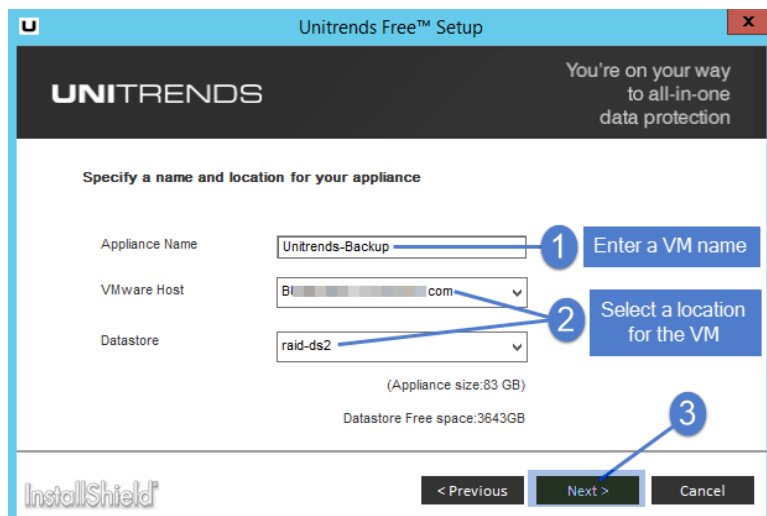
Unitrends Free™ Setup

UNITRENDS

You're on your way to all-in-one data protection

Specify a name and location for your appliance

Appliance Name
Unitrends-Backup

1 Enter a VM name

VMware Host
Bl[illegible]com

2 Select a location for the VM

Datastore
raid-ds2

(Appliance size:83 GB)

Datastore Free space:3643GB

3

InstallShield

< Previous
Next >
Cancel